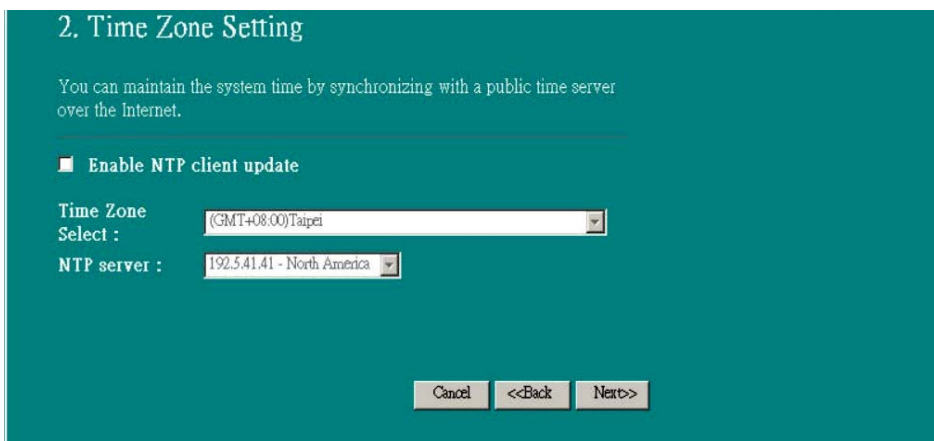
2. Time Zone Setting

You can maintain the system time by synchronizing with a public time server over the Internet.

Enable NTP client update

Time Zone Select : (GMT+08:00)Taipei

NTP server : 192.5.41.41 - North America

Cancel <<Back Next>>